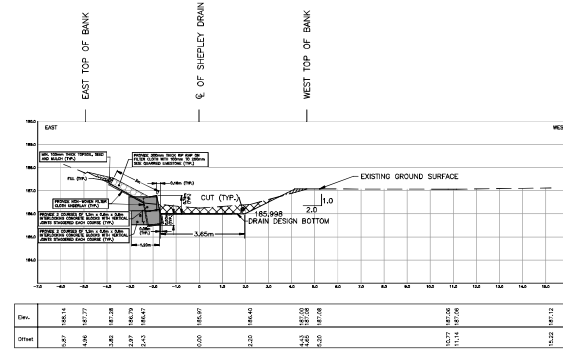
EAST TOP OF BANK

℄ OF SHEPLEY DRAIN

WEST TOP OF BANK

EAST

WES

189.0

188.0

187.0

186.0

185.0

184.0

MIN. 100mm THICK TOPSOIL, SEED AND MULCH (TYP.)

PROVIDE 300mm THICK RIP RAP ON FILTER CLOTH WITH 150mm TO 300mm SIZE QUARRIED LIMESTONE (TYP.)

FILL (TYP.)

PROVIDE NON-WOVEN FILTER CLOTH UNDERLAY (TYP.)

PROVIDE 2 COURSES OF 1.2m x 0.6m x 0.6m INTERLOCKING CONCRETE BLOCKS WITH VERTICAL JOINTS STAGGERED EACH COURSE (TYP.)

PROVIDE 2 COURSES OF 1.2m x 0.6m x 0.6m INTERLOCKING CONCRETE BLOCKS WITH VERTICAL JOINTS STAGGERED EACH COURSE (TYP.)

0.15m (TYP.)

0.30m (TYP.)

1.20m

CUT (TYP.)

185.998

DRAIN DESIGN BOTTOM

3.65m

EXISTING GROUND SURFACE

1.0

2.0

-7.0 -6.0 -5.0 -4.0 -3.0 -2.0 -1.0 0 1.0 2.0 3.0 4.0 5.0 6.0 7.0 8.0 9.0 10.0 11.0 12.0 13.0 14.0 15.0

| Elev. | 188.14 | 187.77 | 187.28 | 186.79 | 186.47 | 185.97 | 186.40 | 187.00 | 187.08 | 187.08 | 187.06 | 187.06 | 187.12 |
|---|---|---|---|---|---|---|---|---|---|---|---|---|---|
| Offset | -5.87 | -4.96 | -3.82 | -2.97 | -2.45 | 0.00 | 2.20 | 4.43 | 4.65 | 5.20 | 10.77 | 11.14 | 15.22 |